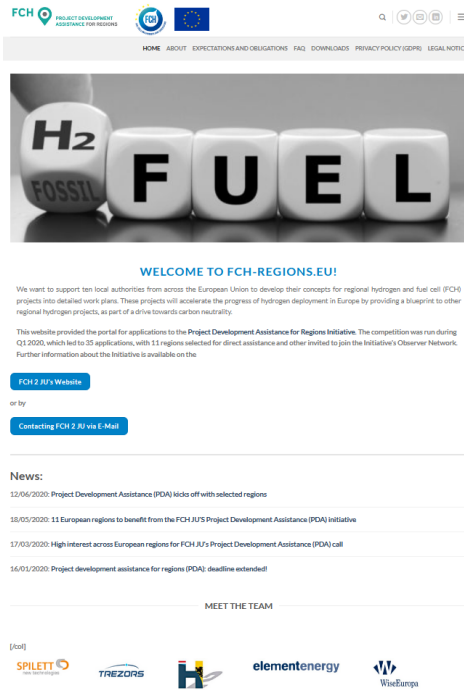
FCH PROJECT DEVELOPMENT ASSISTANCE FOR REGIONS

FCH

HOME ABOUT EXPECTATIONS AND OBLIGATIONS FAQ DOWNLOADS PRIVACY POLICY (GDPR) LEGAL NOTIC

$H_2$ FOSSIL FUEL

WELCOME TO FCH-REGIONS.EU!

We want to support ten local authorities from across the European Union to develop their concepts for regional hydrogen and fuel cell (FCH) projects into detailed work plans. These projects will accelerate the progress of hydrogen deployment in Europe by providing a blueprint to other regional hydrogen projects, as part of a drive towards carbon neutrality.

This website provided the portal for applications to the Project Development Assistance for Regions Initiative. The competition was run during Q1 2020, which led to 35 applications, with 11 regions selected for direct assistance and other invited to join the Initiative's Observer Network. Further information about the Initiative is available on the

FCH 2 JU's Website

or by

Contacting FCH 2 JU via E-Mail

News:

12/06/2020: Project Development Assistance (PDA) kicks off with selected regions

18/05/2020: 11 European regions to benefit from the FCH JU'S Project Development Assistance (PDA) initiative

17/03/2020: High interest across European regions for FCH JU's Project Development Assistance (PDA) call

16/01/2020: Project development assistance for regions (PDA): deadline extended!

MEET THE TEAM

[/col]

SPILETT new technologies

TREZORS

elementenergy

WiseEuropa